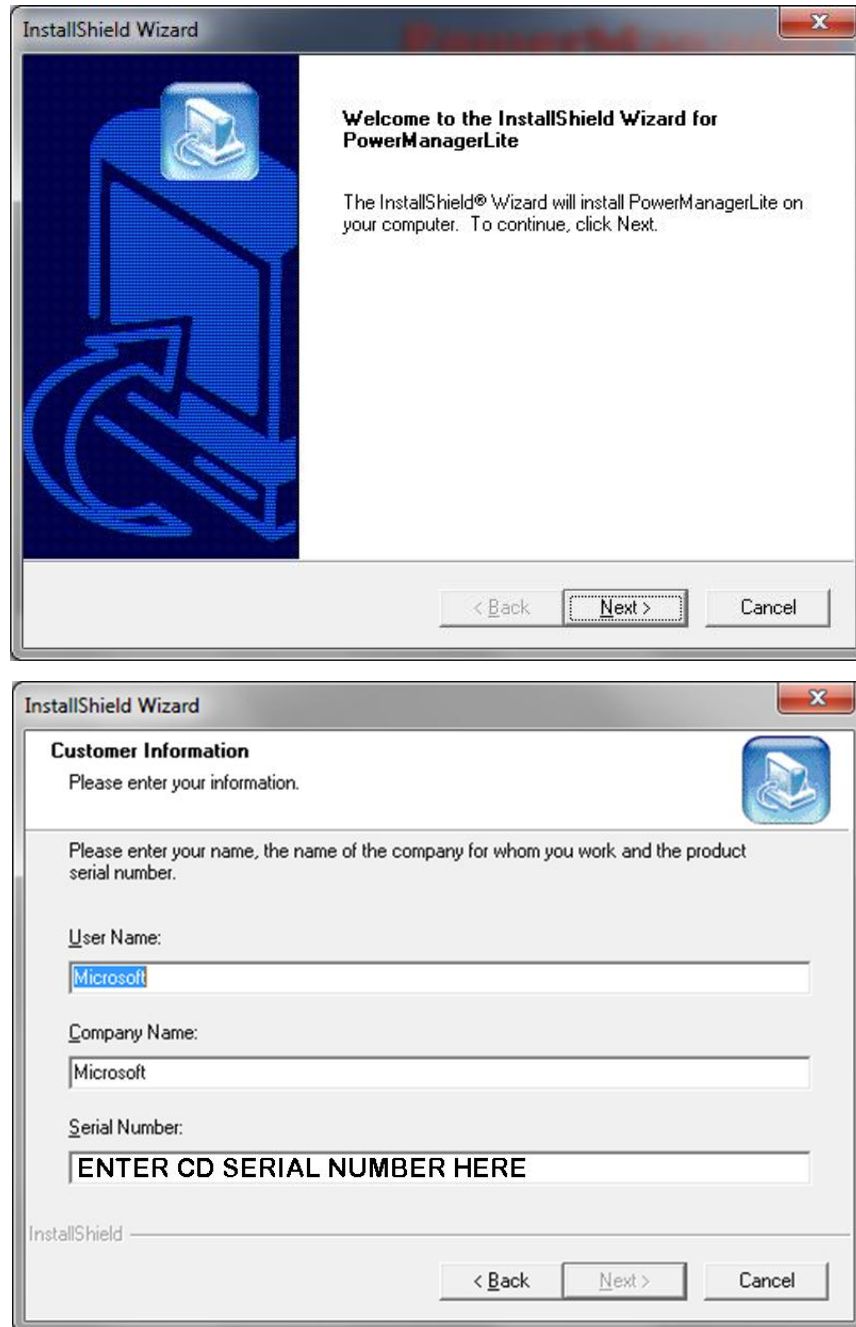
InstallShield Wizard

Welcome to the InstallShield Wizard for PowerManagerLite

The InstallShield® Wizard will install PowerManagerLite on your computer. To continue, click Next.

< Back | Next > | Cancel

InstallShield Wizard

Customer Information
Please enter your information.

Please enter your name, the name of the company for whom you work and the product serial number.

User Name:
Microsoft

Company Name:
Microsoft

Serial Number:
ENTER CD SERIAL NUMBER HERE

InstallShield

< Back | Next > | Cancel